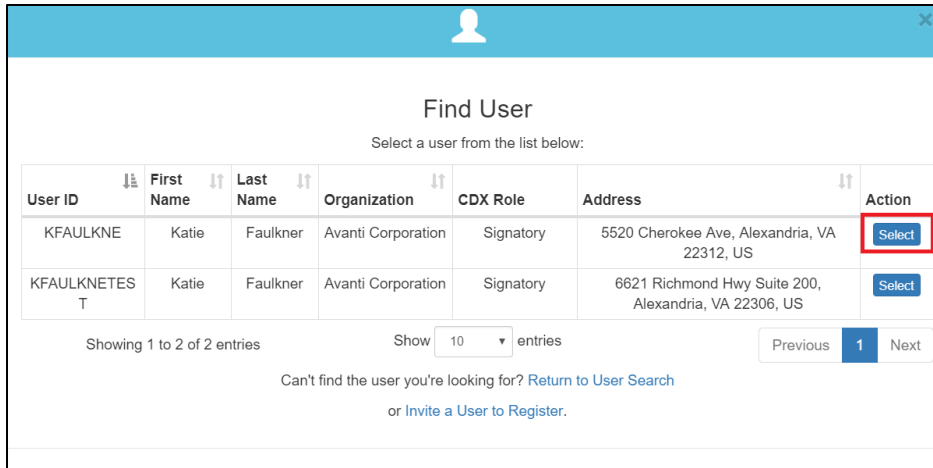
×

Find User

Select a user from the list below:

| User ID | First Name | Last Name | Organization | CDX Role | Address | Action |
|---|---|---|---|---|---|---|
| KFAULKNE | Katie | Faulkner | Avanti Corporation | Signatory | 5520 Cherokee Ave, Alexandria, VA 22312, US | Select |
| KFAULKNETEST | Katie | Faulkner | Avanti Corporation | Signatory | 6621 Richmond Hwy Suite 200, Alexandria, VA 22306, US | Select |

Showing 1 to 2 of 2 entries

Show 10 entries

Previous 1 Next

Can't find the user you're looking for? Return to User Search

or Invite a User to Register.